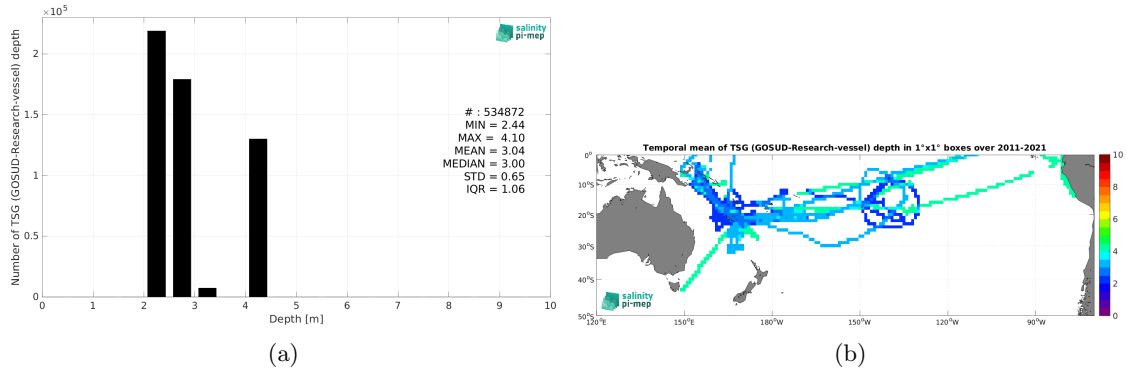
$\times10^5$

salinity pi-mep

Number of TSG (GOSUD-Research-vessel) depth

2
1.5
1
0.5
0

# : 534872
MIN = 2.44
MAX = 4.10
MEAN = 3.04
MEDIAN = 3.00
STD = 0.65
IQR = 1.06

0 1 2 3 4 5 6 7 8 9 10
Depth [m]

(a)

Temporal mean of TSG (GOSUD-Research-vessel) depth in 1°x1° boxes over 2011-2021

0°
10°S
20°S
30°S
40°S
50°S

120°E 150°E 180°W 150°W 120°W 90°W

10
8
6
4
2
0

salinity pi-mep

(b)